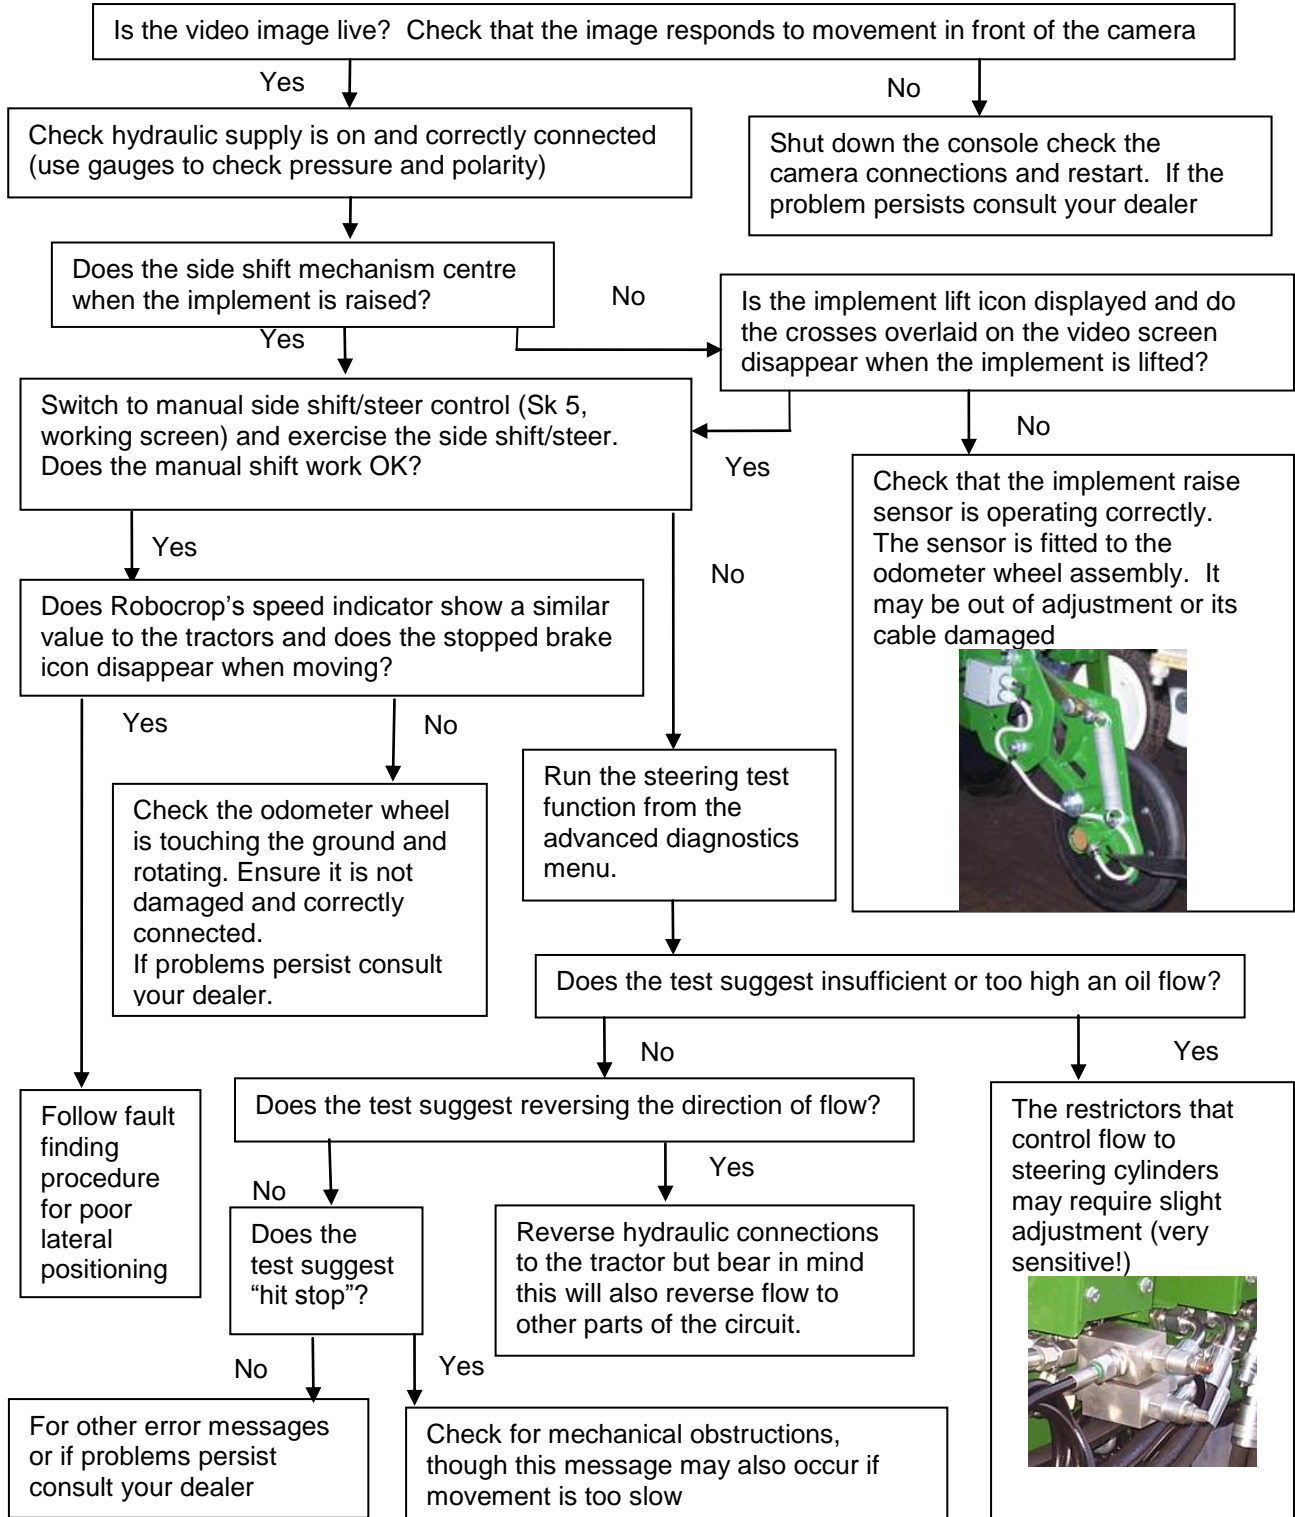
Is the video image live? Check that the image responds to movement in front of the camera

Yes

No

Check hydraulic supply is on and correctly connected (use gauges to check pressure and polarity)

Shut down the console check the camera connections and restart. If the problem persists consult your dealer

Does the side shift mechanism centre when the implement is raised?

No

Is the implement lift icon displayed and do the crosses overlaid on the video screen disappear when the implement is lifted?

Yes

Switch to manual side shift/steer control (Sk 5, working screen) and exercise the side shift/steer. Does the manual shift work OK?

No

Yes

Check that the implement raise sensor is operating correctly. The sensor is fitted to the odometer wheel assembly. It may be out of adjustment or its cable damaged

Yes

No

Does Robocrop's speed indicator show a similar value to the tractors and does the stopped brake icon disappear when moving?

Yes

No

Run the steering test function from the advanced diagnostics menu.

Check the odometer wheel is touching the ground and rotating. Ensure it is not damaged and correctly connected.
If problems persist consult your dealer.

Does the test suggest insufficient or too high an oil flow?

No

Yes

Follow fault finding procedure for poor lateral positioning

Does the test suggest reversing the direction of flow?

The restrictors that control flow to steering cylinders may require slight adjustment (very sensitive!)

Yes

No

Does the test suggest "hit stop"?

Reverse hydraulic connections to the tractor but bear in mind this will also reverse flow to other parts of the circuit.

No

Yes

For other error messages or if problems persist consult your dealer

Check for mechanical obstructions, though this message may also occur if movement is too slow